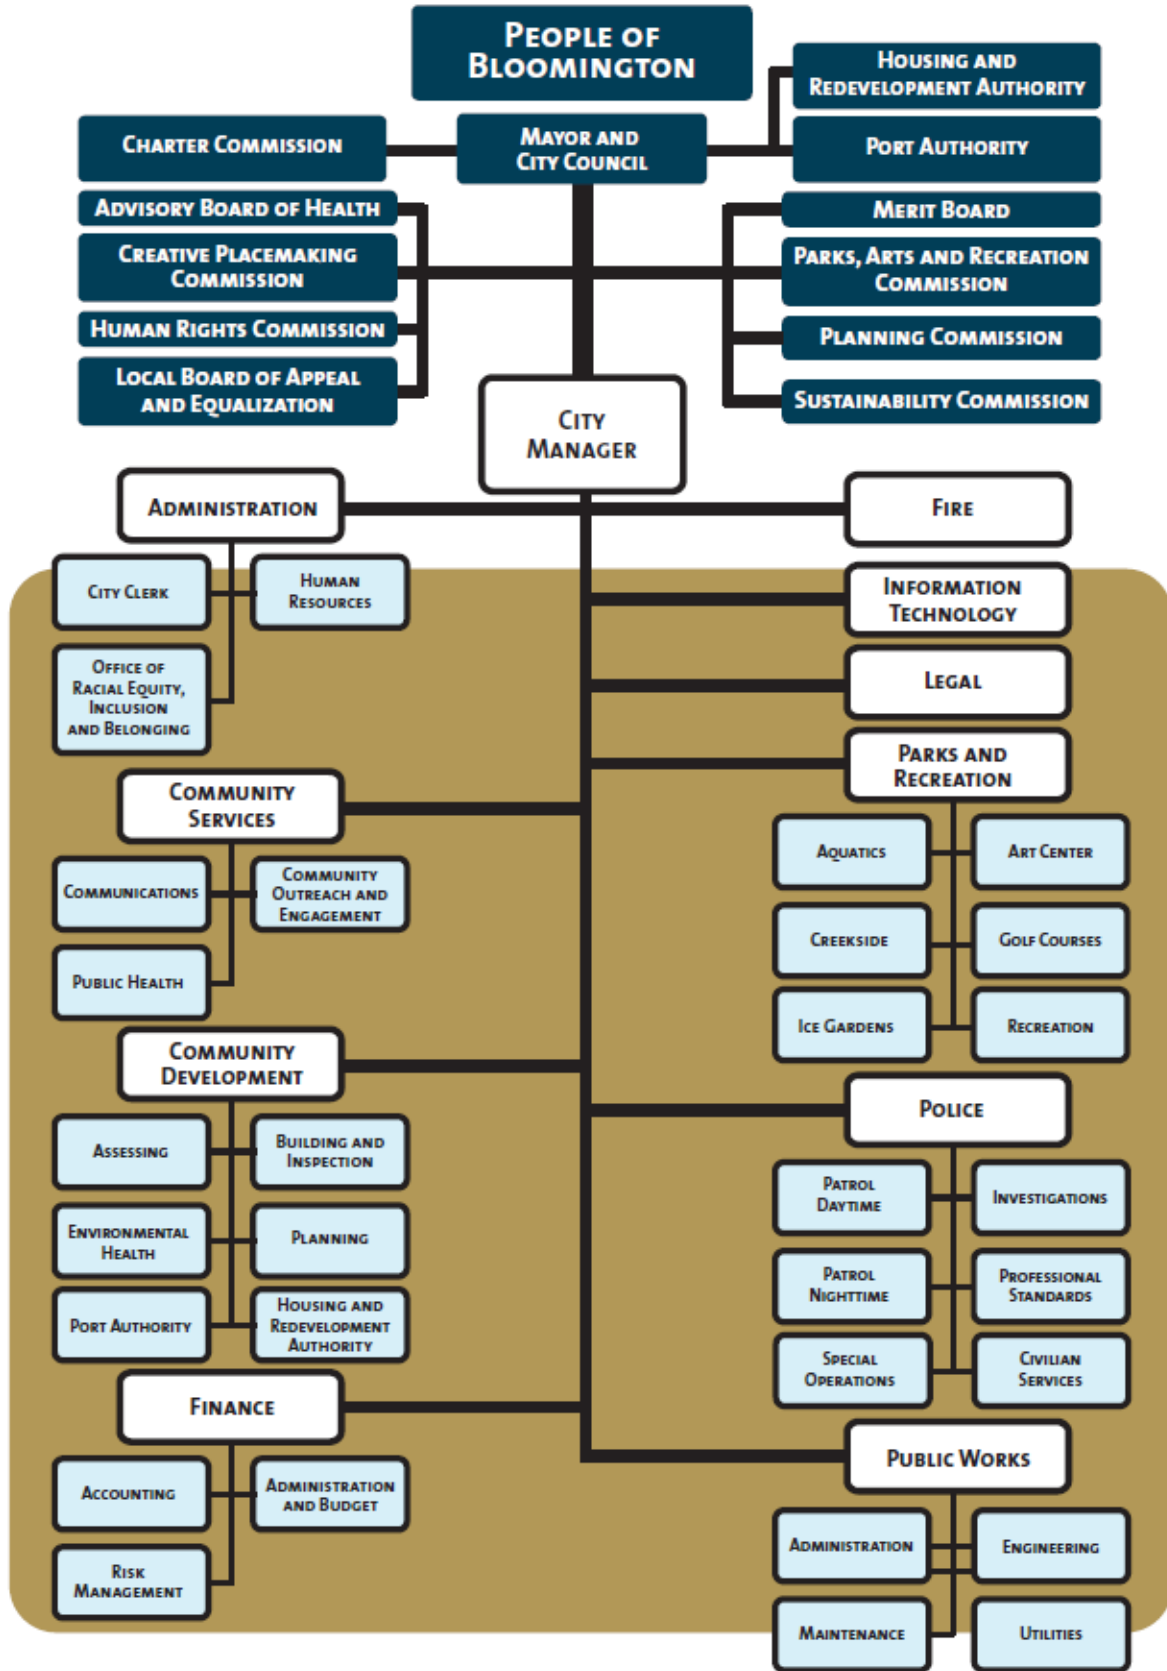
People of Bloomington

Housing and Redevelopment Authority

Charter Commission

Mayor and City Council

Port Authority

Advisory Board of Health

Merit Board

Creative Placemaking Commission

Parks, Arts and Recreation Commission

Human Rights Commission

Planning Commission

Local Board of Appeal and Equalization

Sustainability Commission

City Manager

Administration

Fire

City Clerk

Human Resources

Information Technology

Office of Racial Equity, Inclusion and Belonging

Legal

Parks and Recreation

Community Services

Aquatics

Art Center

Communications

Community Outreach and Engagement

Creekside

Golf Courses

Public Health

Ice Gardens

Recreation

Community Development

Police

Assessing

Building and Inspection

Patrol Daytime

Investigations

Environmental Health

Planning

Patrol Nighttime

Professional Standards

Port Authority

Housing and Redevelopment Authority

Special Operations

Civilian Services

Finance

Public Works

Accounting

Administration and Budget

Administration

Engineering

Risk Management

Maintenance

Utilities